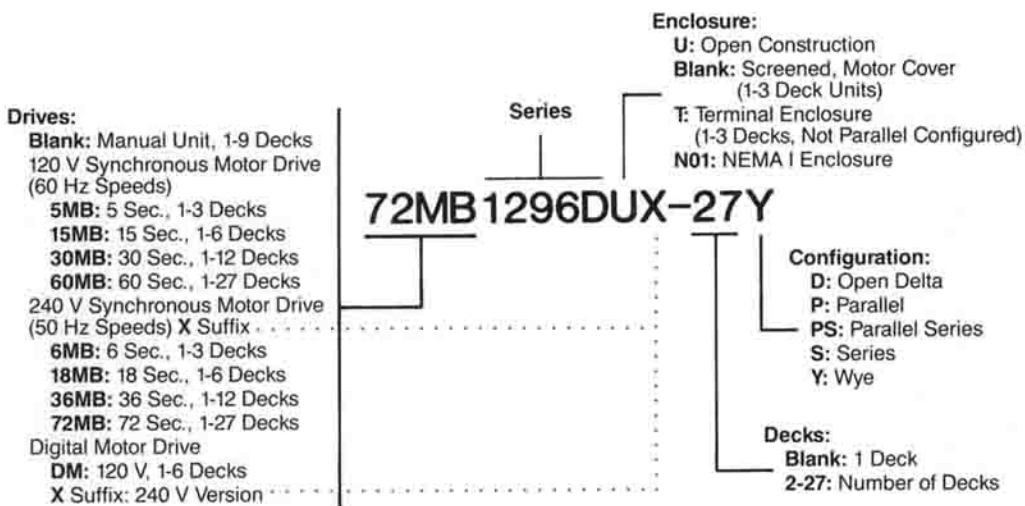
Enclosure:
U: Open Construction
Blank: Screened, Motor Cover (1-3 Deck Units)
T: Terminal Enclosure (1-3 Decks, Not Parallel Configured)
N01: NEMA I Enclosure

Drives:
Blank: Manual Unit, 1-9 Decks
120 V Synchronous Motor Drive (60 Hz Speeds)
5MB: 5 Sec., 1-3 Decks
15MB: 15 Sec., 1-6 Decks
30MB: 30 Sec., 1-12 Decks
60MB: 60 Sec., 1-27 Decks
240 V Synchronous Motor Drive (50 Hz Speeds) X Suffix
6MB: 6 Sec., 1-3 Decks
18MB: 18 Sec., 1-6 Decks
36MB: 36 Sec., 1-12 Decks
72MB: 72 Sec., 1-27 Decks
Digital Motor Drive
DM: 120 V, 1-6 Decks
X Suffix: 240 V Version

Series

72MB1296DUX-27Y

Configuration:
D: Open Delta
P: Parallel
PS: Parallel Series
S: Series
Y: Wye

Decks:
Blank: 1 Deck
2-27: Number of Decks